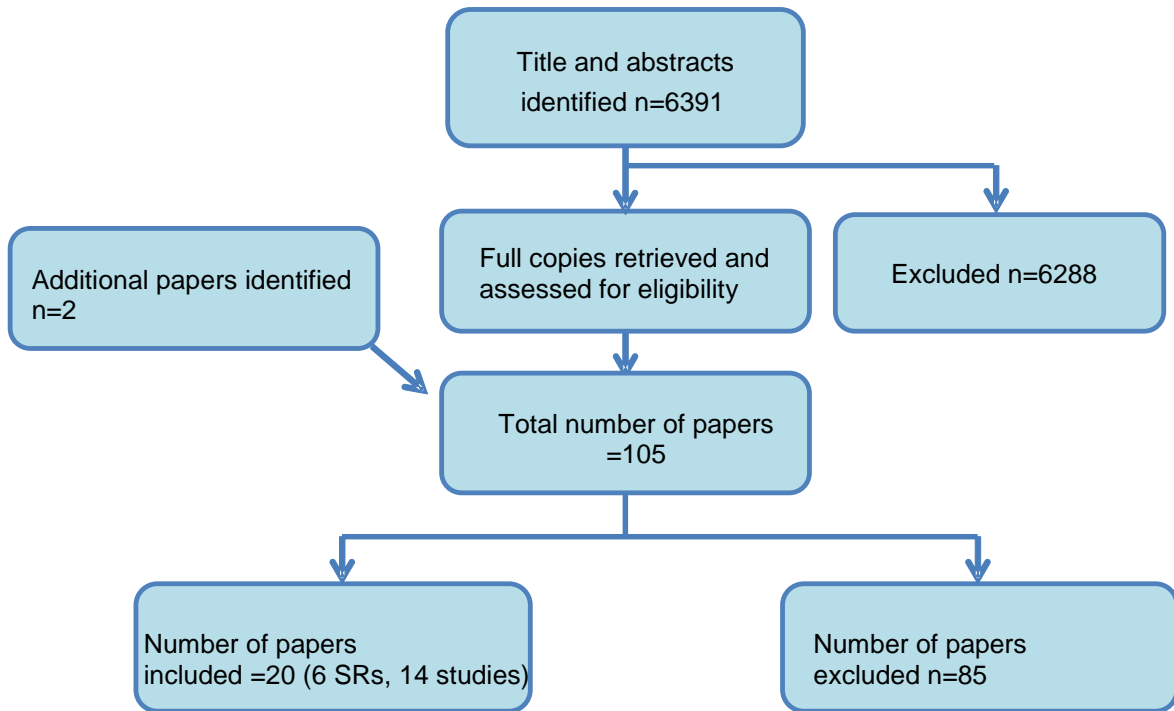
Title and abstracts identified n=6391

Additional papers identified n=2

Full copies retrieved and assessed for eligibility

Excluded n=6288

Total number of papers =105

Number of papers included =20 (6 SRs, 14 studies)

Number of papers excluded n=85